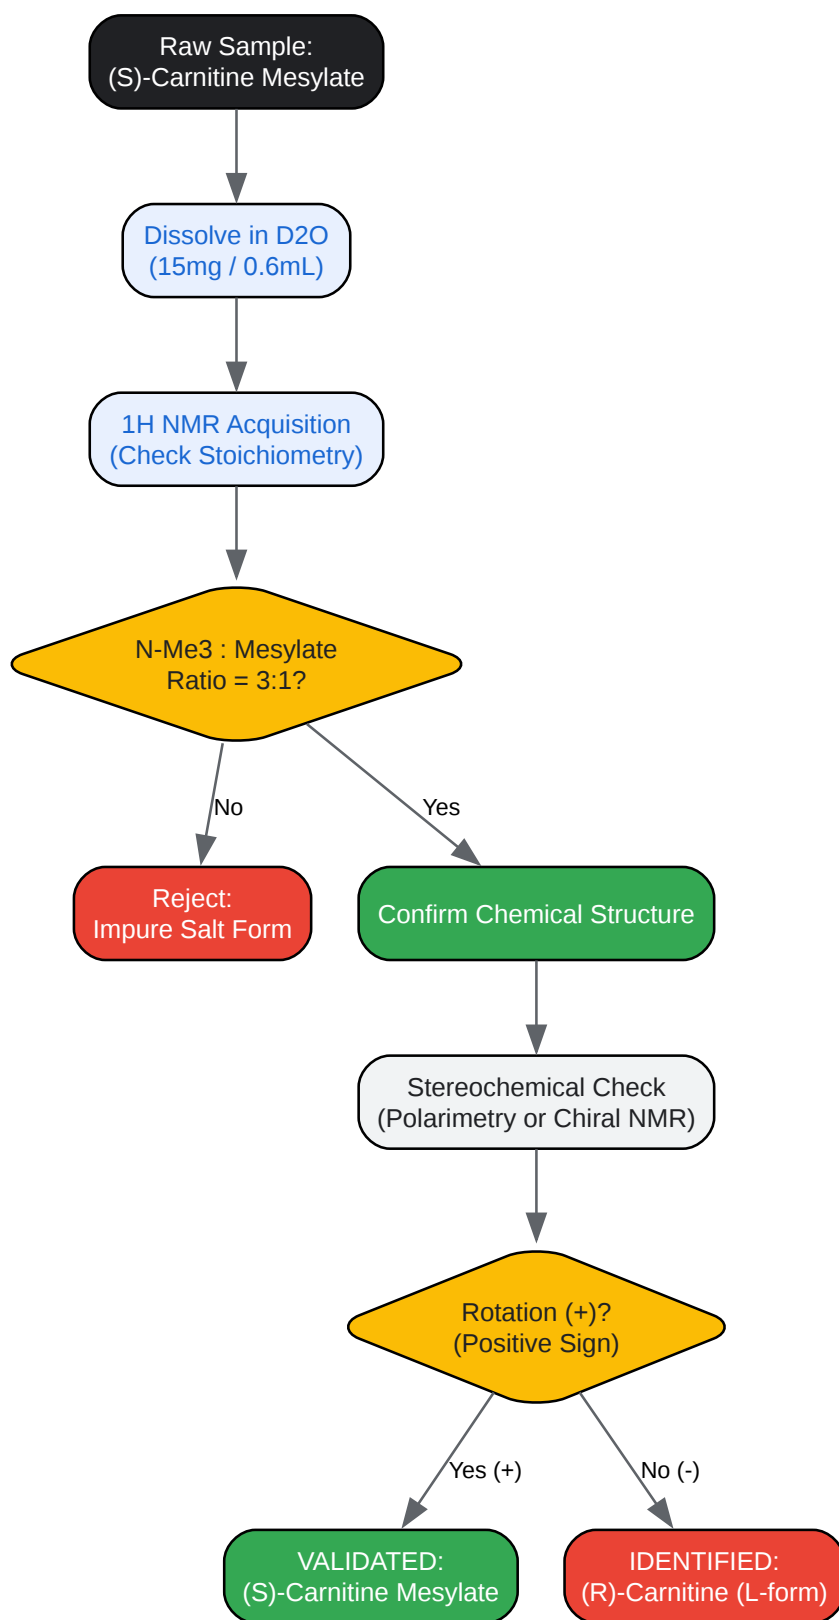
Raw Sample:
(S)-Carnitine Mesylate

Dissolve in D2O
(15mg / 0.6mL)

1H NMR Acquisition
(Check Stoichiometry)

N-Me3 : Mesylate
Ratio = 3:1?

No

Yes

Reject:
Impure Salt Form

Confirm Chemical Structure

Stereochemical Check
(Polarimetry or Chiral NMR)

Rotation (+)?
(Positive Sign)

Yes (+)

No (-)

VALIDATED:
(S)-Carnitine Mesylate

IDENTIFIED:
(R)-Carnitine (L-form)